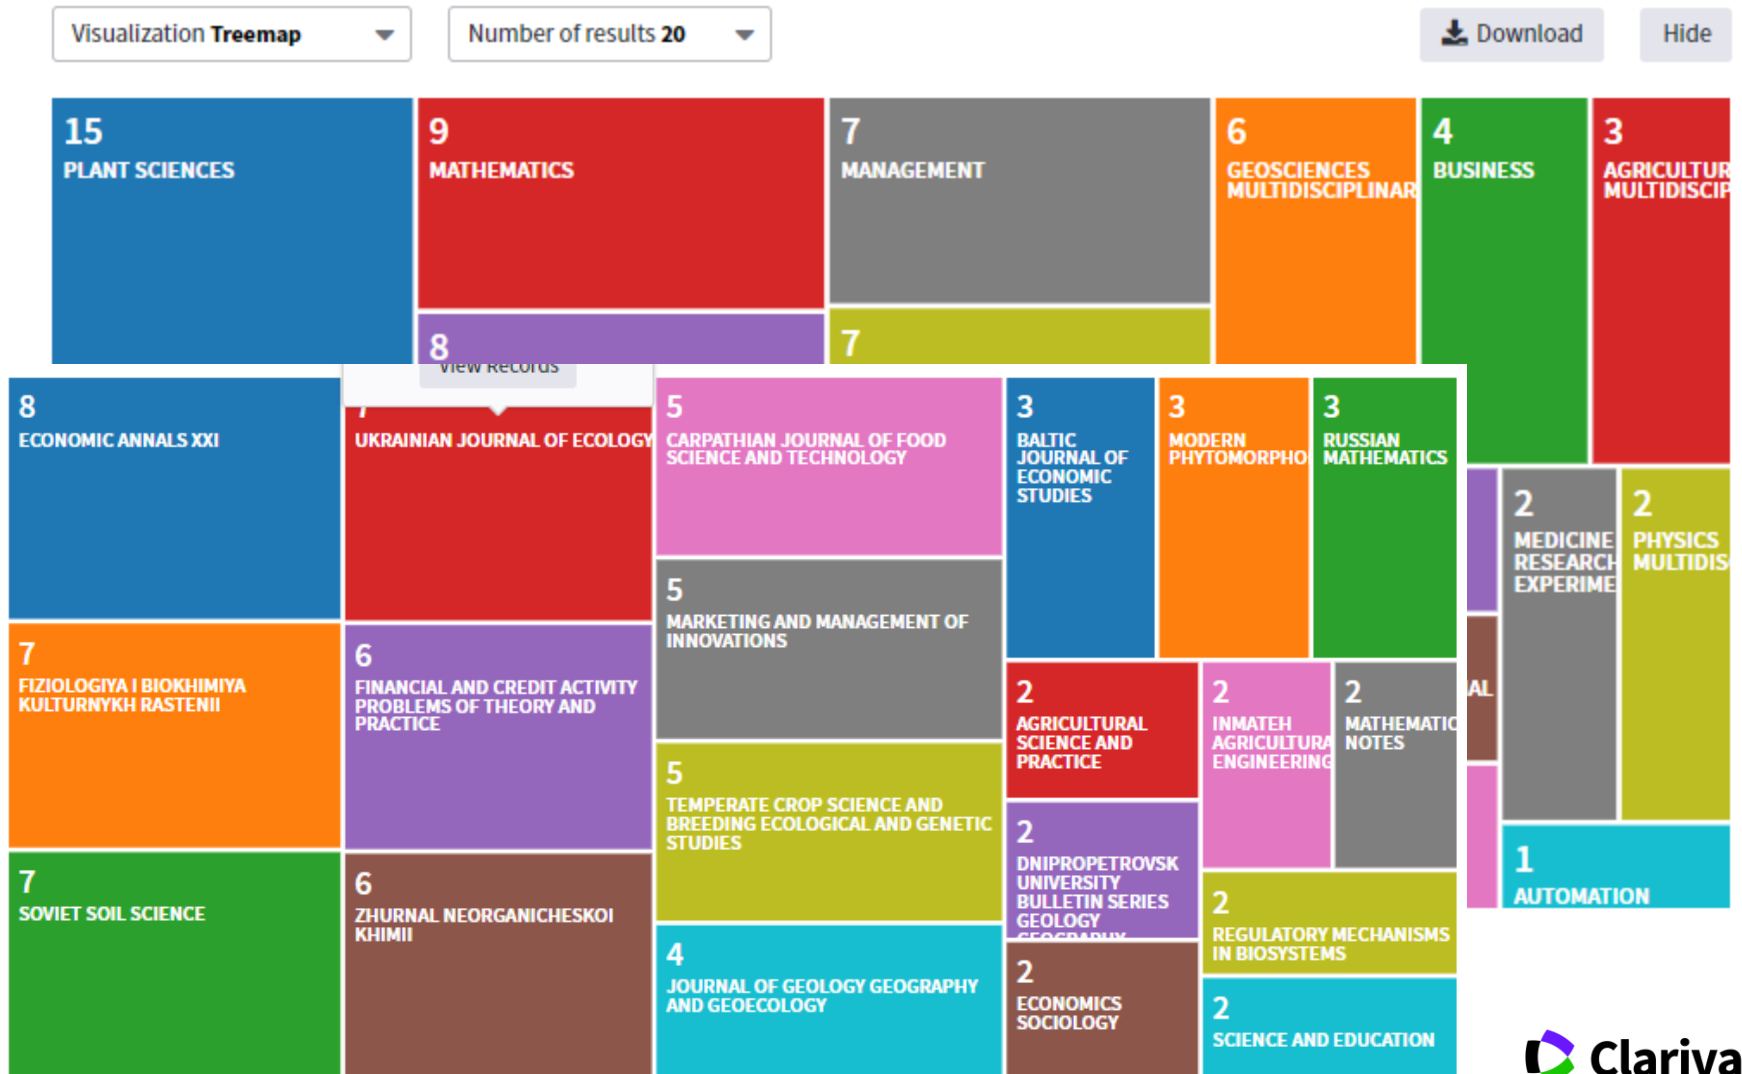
Visualization **Treemap**

Number of results **20**

Download

Hide

15
PLANT SCIENCES

9
MATHEMATICS

7
MANAGEMENT

6
GEOSCIENCES MULTIDISCIPLINAR

4
BUSINESS

3
AGRICULTUR MULTIDISCIP

8

7

View Records

8
ECONOMIC ANNALS XXI

7
UKRAINIAN JOURNAL OF ECOLOGY

5
CARPATHIAN JOURNAL OF FOOD SCIENCE AND TECHNOLOGY

3
BALTIC JOURNAL OF ECONOMIC STUDIES

3
MODERN PHYTOMORPHO

3
RUSSIAN MATHEMATICS

2
MEDICINE RESEARCH EXPERIME

2
PHYSICS MULTIDIS

AL

7
FIZIOLOGIYA I BIOKHIMIYA KULTURNYKH RASTENII

6
FINANCIAL AND CREDIT ACTIVITY PROBLEMS OF THEORY AND PRACTICE

5
MARKETING AND MANAGEMENT OF INNOVATIONS

2
AGRICULTURAL SCIENCE AND PRACTICE

2
INMATEH AGRICULTURA ENGINEERING

2
MATHEMATIC NOTES

5
TEMPERATE CROP SCIENCE AND BREEDING ECOLOGICAL AND GENETIC STUDIES

2
DNIPROPETROVSK UNIVERSITY BULLETIN SERIES GEOLOGY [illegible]

1
AUTOMATION

7
SOVIET SOIL SCIENCE

6
ZHURNAL NEORGANICHESKOI KHIMII

4
JOURNAL OF GEOLOGY GEOGRAPHY AND GEOECOLOGY

2
REGULATORY MECHANISMS IN BIOSYSTEMS

2
ECONOMICS SOCIOLOGY

2
SCIENCE AND EDUCATION

Clariva